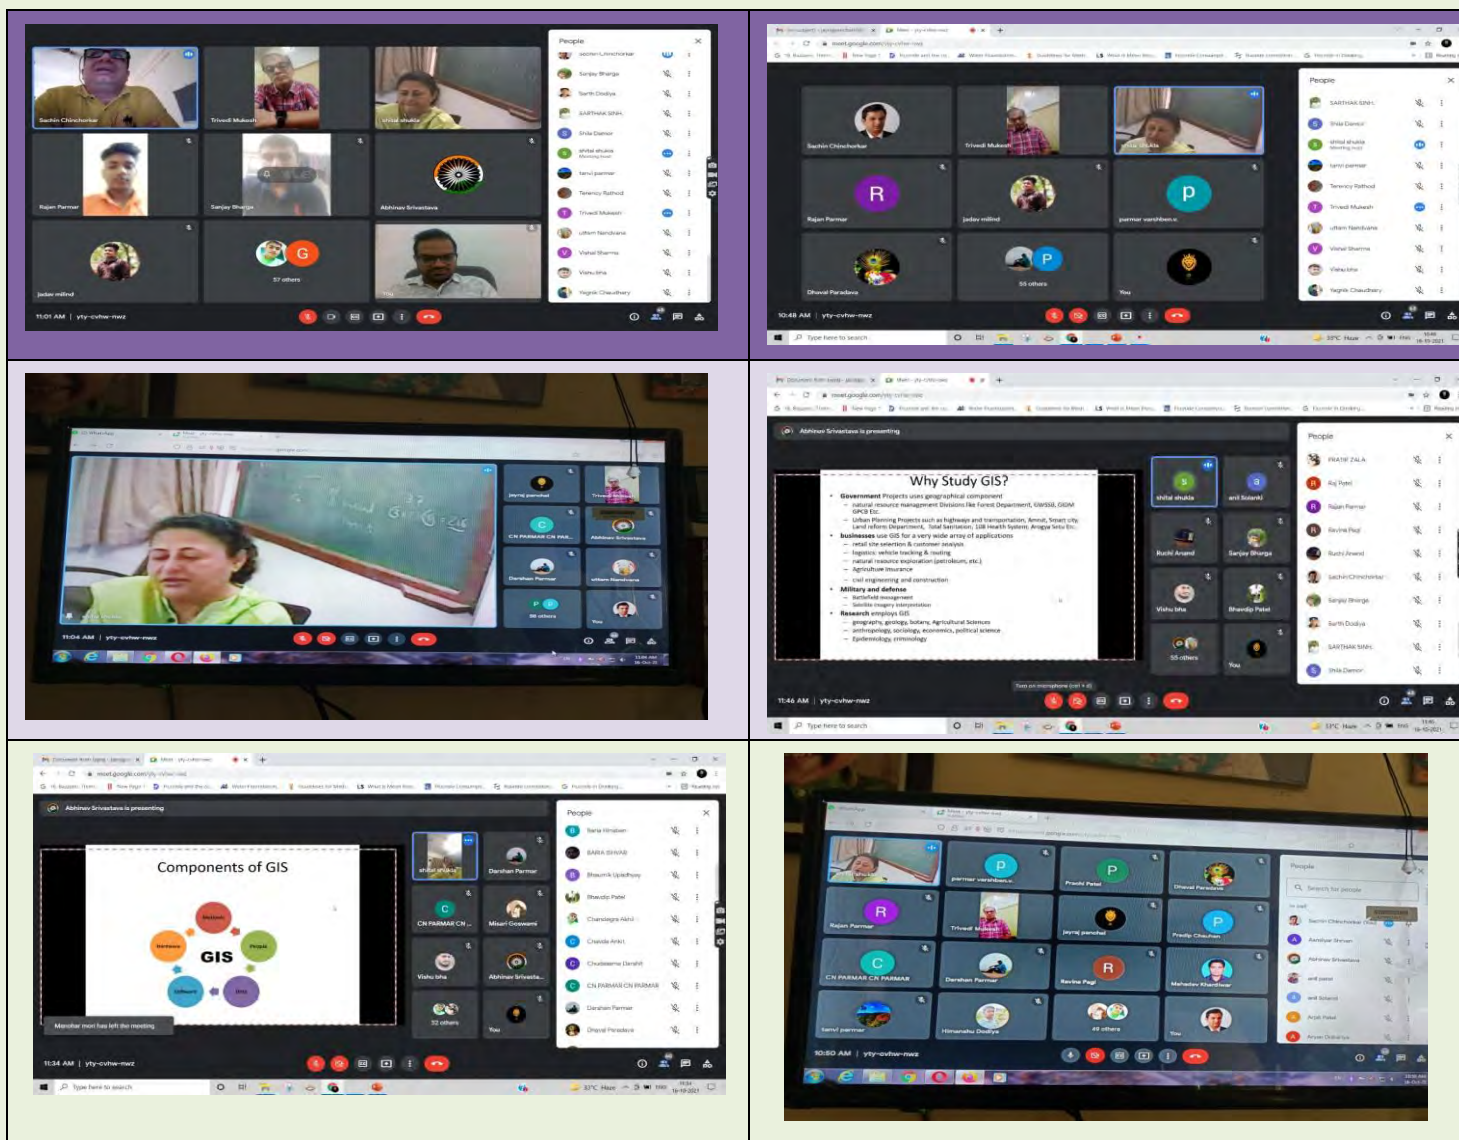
Sachin Chinchorkar
Trivedi Mukesh
shital shukla
Rajan Parmar
Sanjay Bharga
Abhinav Srivastava
jadav milind
57 others
You
11:01 AM | yty-cvhw-nwz

People
Sachin Chinchorkar
Sanjay Bharga
Sarth Dodiya
SARTHAK SINH
Shila Damor
shital shukla
tanvi parmar
Tenency Rathod
Trivedi Mukesh
uttam Nandvana
Vishal Sharma
Vishu bha
Yagnik Chaudhary

Sachin Chinchorkar
Trivedi Mukesh
shital shukla
Rajan Parmar
jadav milind
parmar varshben.c.
Dhaval Paradava
55 others
You
10:48 AM | yty-cvhw-nwz
Type here to search

People
SARTHAK SINH
Shila Damor
shital shukla
tanvi parmar
Tenency Rathod
Trivedi Mukesh
uttam Nandvana
Vishal Sharma
Vishu bha
Yagnik Chaudhary

jayraj panchal
Trivedi Mukesh
CN PARMAR CN PAR...
Abhinav Srivastava
Darshan Parmar
uttam Nandvana
56 others
You
11:04 AM | yty-cvhw-nwz

Abhinav Srivastava is presenting
Why Study GIS?
Government Projects uses geographical component
natural resource management Divisions like Forest Department, GWSSB, GIDM GPCB Etc.
Urban Planning Projects such as highways and transportation, Amrut, Smart city, Land reform Department, Total Sanitation, 108 Health System, Arogya Setu Etc.
businesses use GIS for a very wide array of applications
retail site selection & customer analysis
logistics: vehicle tracking & routing
natural resource exploration (petroleum, etc.)
Agriculture insurance
civil engineering and construction
Military and defense
Battlefield management
Satellite imagery interpretation
Research employs GIS
geography, geology, botany, Agricultural Sciences
anthropology, sociology, economics, political science
Epidemiology, criminology
shital shukla
anil Solanki
Ruchi Anand
Sanjay Bharga
Vishu bha
Bhandip Patel
55 others
You
Turn on microphone (ctrl + d)
11:46 AM | yty-cvhw-nwz
Type here to search

People
PRATIK ZALA
Raj Patel
Rajan Parmar
Revina Pagi
Ruchi Anand
sachin Chinchorkar
Sanjay Bharga
Sarth Dodiya
SARTHAK SINH
Shila Damor

Abhinav Srivastava is presenting
Components of GIS
GIS
Methods
People
Data
Software
Hardware
Manohar mori has left the meeting
shital shukla
Darshan Parmar
CN PARMAR CN ...
Misari Goswami
Vishu bha
Abhinav Srivasta...
32 others
You
11:34 AM | yty-cvhw-nwz
Type here to search

People
Bansi Hirabon
BARIA SHIVAB
Bhaumik Upadhyay
Bhavdip Patel
Chandegra Akhil
Chavda Ankit
Chudasama Darshit
CN PARMAR CN PARMAR
Darshan Parmar
Dhaval Paradava

parmar varshben.c.
Prachi Patel
Dhaval Paradava
Rajan Parmar
Trivedi Mukesh
jayraj panchal
Pradip Chauhan
CN PARMAR CN PARMAR
Darshan Parmar
Revina Pagi
Mahadev Khandhar
tanvi parmar
Himanshu Dodiya
49 others
You
10:50 AM | yty-cvhw-nwz

People
Search for people
Sachin Chinchorkar
Aashiya Shivan
Abhinav Srivastava
anil parat
anil Solanki
Arpit Patel
Aryan Dobariya